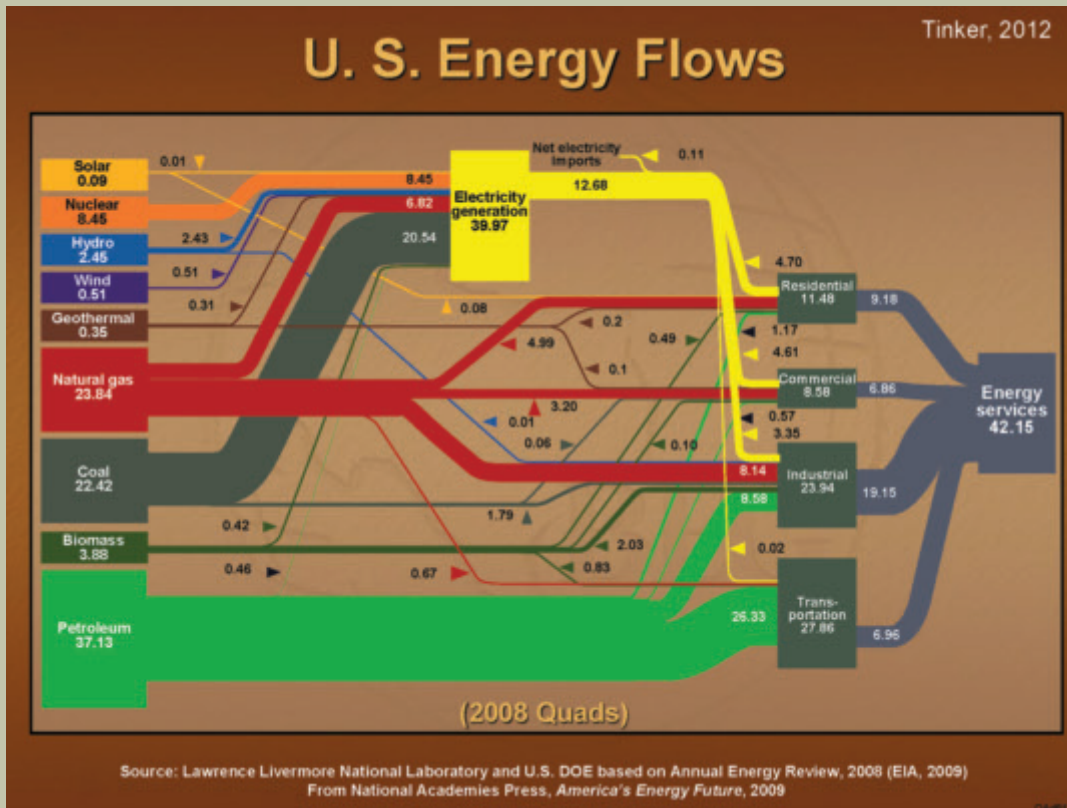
Tinker, 2012

U. S. Energy Flows

Solar
0.09

Nuclear
8.45

Hydro
2.45

Wind
0.51

Geothermal
0.35

Natural gas
23.84

Coal
22.42

Biomass
3.88

Petroleum
37.13

0.01

8.45

6.82

2.43

20.54

0.51

0.31

Electricity generation
39.97

Net electricity imports

0.11

12.68

4.70

0.08

Residential
11.48

9.18

0.2

4.99

1.17

0.49

4.61

0.1

Commercial
8.58

6.86

Energy services
42.15

3.20

0.01

0.57

0.06

0.10

3.35

8.14

Industrial
23.94

19.15

8.58

1.79

0.42

2.03

0.02

0.46

0.67

0.83

26.33

Transportation
27.86

6.96

(2008 Quads)

Source: Lawrence Livermore National Laboratory and U.S. DOE based on Annual Energy Review, 2008 (EIA, 2009)
From National Academies Press, America's Energy Future, 2009